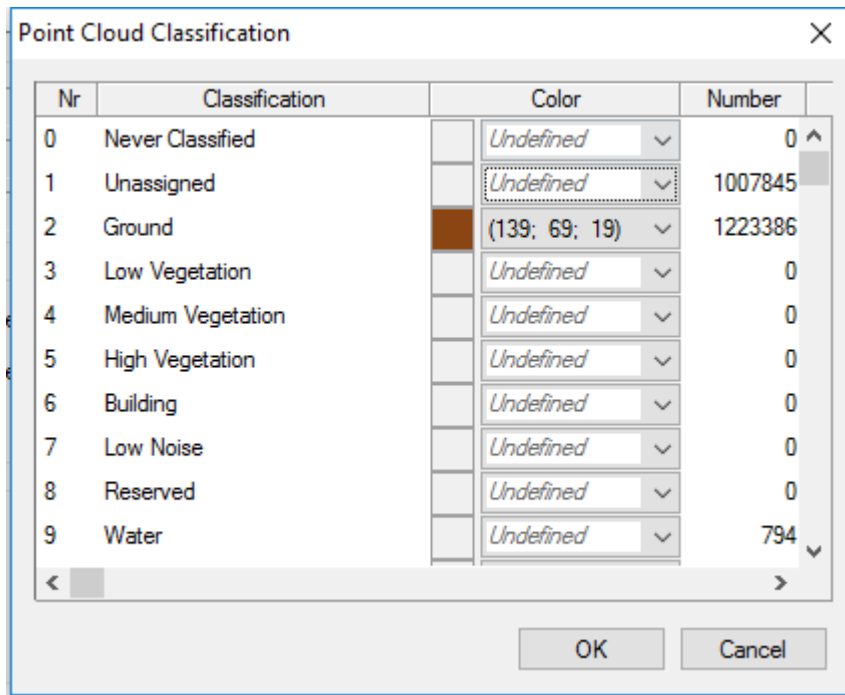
Point Cloud Classification

| Nr | Classification | Color | | Number |
|---|---|---|---|---|
| 0 | Never Classified | | Undefined | 0 |
| 1 | Unassigned | | Undefined | 1007845 |
| 2 | Ground | | (139; 69; 19) | 1223386 |
| 3 | Low Vegetation | | Undefined | 0 |
| 4 | Medium Vegetation | | Undefined | 0 |
| 5 | High Vegetation | | Undefined | 0 |
| 6 | Building | | Undefined | 0 |
| 7 | Low Noise | | Undefined | 0 |
| 8 | Reserved | | Undefined | 0 |
| 9 | Water | | Undefined | 794 |

OK Cancel